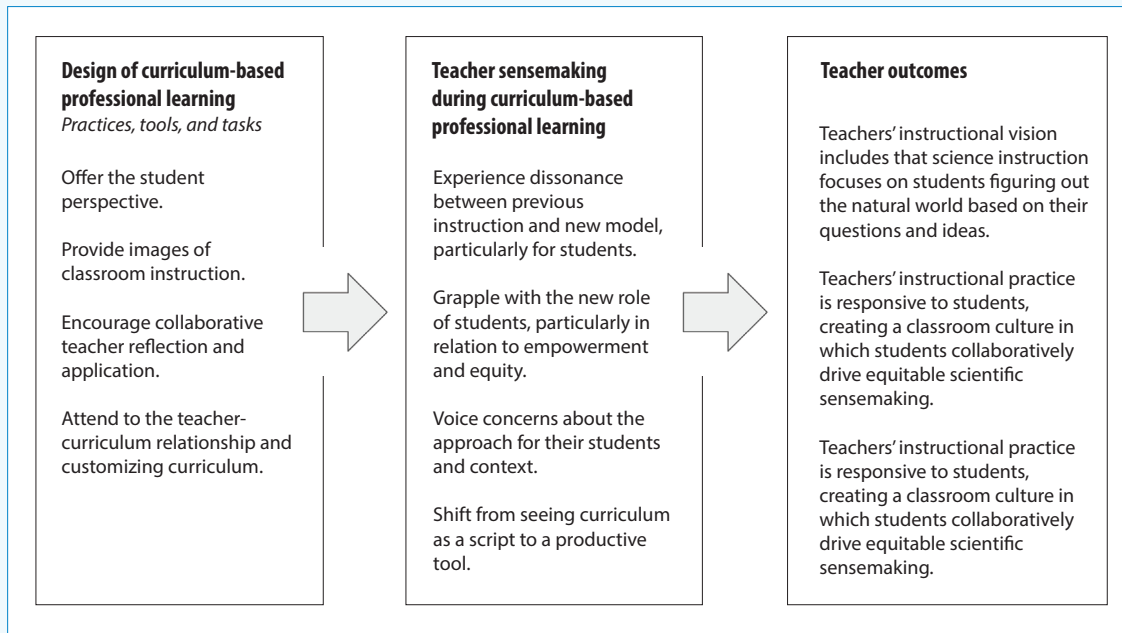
**Design of curriculum-based professional learning**
*Practices, tools, and tasks*

Offer the student perspective.

Provide images of classroom instruction.

Encourage collaborative teacher reflection and application.

Attend to the teacher-curriculum relationship and customizing curriculum.

**Teacher sensemaking during curriculum-based professional learning**

Experience dissonance between previous instruction and new model, particularly for students.

Grapple with the new role of students, particularly in relation to empowerment and equity.

Voice concerns about the approach for their students and context.

Shift from seeing curriculum as a script to a productive tool.

**Teacher outcomes**

Teachers' instructional vision includes that science instruction focuses on students figuring out the natural world based on their questions and ideas.

Teachers' instructional practice is responsive to students, creating a classroom culture in which students collaboratively drive equitable scientific sensemaking.

Teachers' instructional practice is responsive to students, creating a classroom culture in which students collaboratively drive equitable scientific sensemaking.